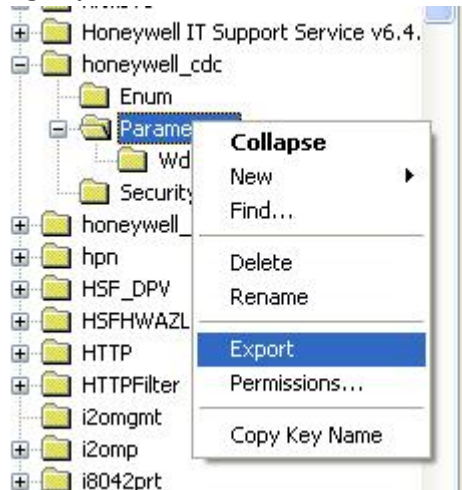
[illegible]
Honeywell IT Support Service v6.4.
honeywell_cdc
Enum
Parame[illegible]
Wd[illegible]
Security
honeywell_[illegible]
hpn
HSF_DPV
HSFHWAZL
HTTP
HTTPFilter
i2omgmt
i2omp
i8042prt

Collapse
New
Find...
Delete
Rename
Export
Permissions...
Copy Key Name